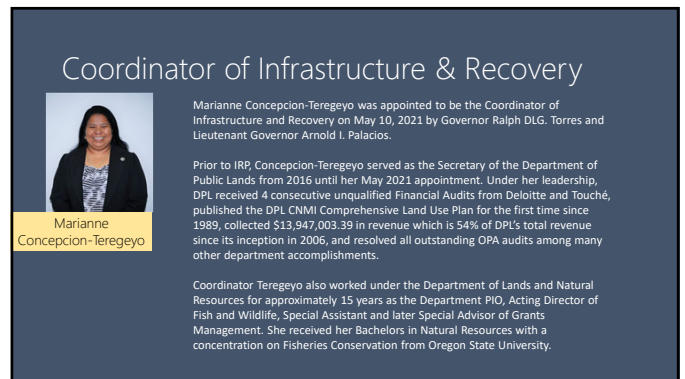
Coordinator of Infrastructure & Recovery

Marianne Concepcion-Teregeyo

Marianne Concepcion-Teregeyo was appointed to be the Coordinator of Infrastructure and Recovery on May 10, 2021 by Governor Ralph DLG. Torres and Lieutenant Governor Arnold I. Palacios.

Prior to IRP, Concepcion-Teregeyo served as the Secretary of the Department of Public Lands from 2016 until her May 2021 appointment. Under her leadership, DPL received 4 consecutive unqualified Financial Audits from Deloitte and Touché, published the DPL CNMI Comprehensive Land Use Plan for the first time since 1989, collected \$13,947,003.39 in revenue which is 54% of DPL's total revenue since its inception in 2006, and resolved all outstanding OPA audits among many other department accomplishments.

Coordinator Teregeyo also worked under the Department of Lands and Natural Resources for approximately 15 years as the Department PIO, Acting Director of Fish and Wildlife, Special Assistant and later Special Advisor of Grants Management. She received her Bachelors in Natural Resources with a concentration on Fisheries Conservation from Oregon State University.